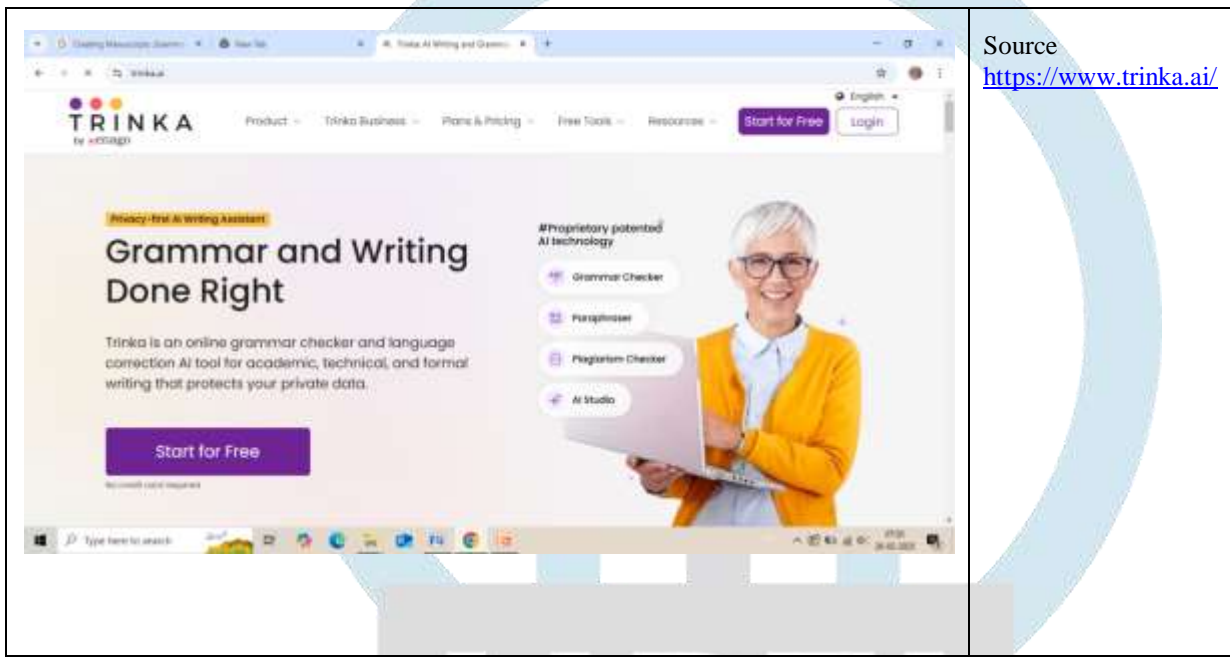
| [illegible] | Source https://www.trinka.ai/ |
|---|---|

TRINKA
by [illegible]

Product Trinka Business Plans & Pricing Free Tools Resources Start for Free Login

English

Privacy-first AI Writing Assistant

Grammar and Writing Done Right

Trinka is an online grammar checker and language correction AI tool for academic, technical, and formal writing that protects your private data.

Start for Free

No credit card required

#Proprietary patented AI technology

Grammar Checker

Paraphraser

Plagiarism Checker

AI Studio

Type here to search